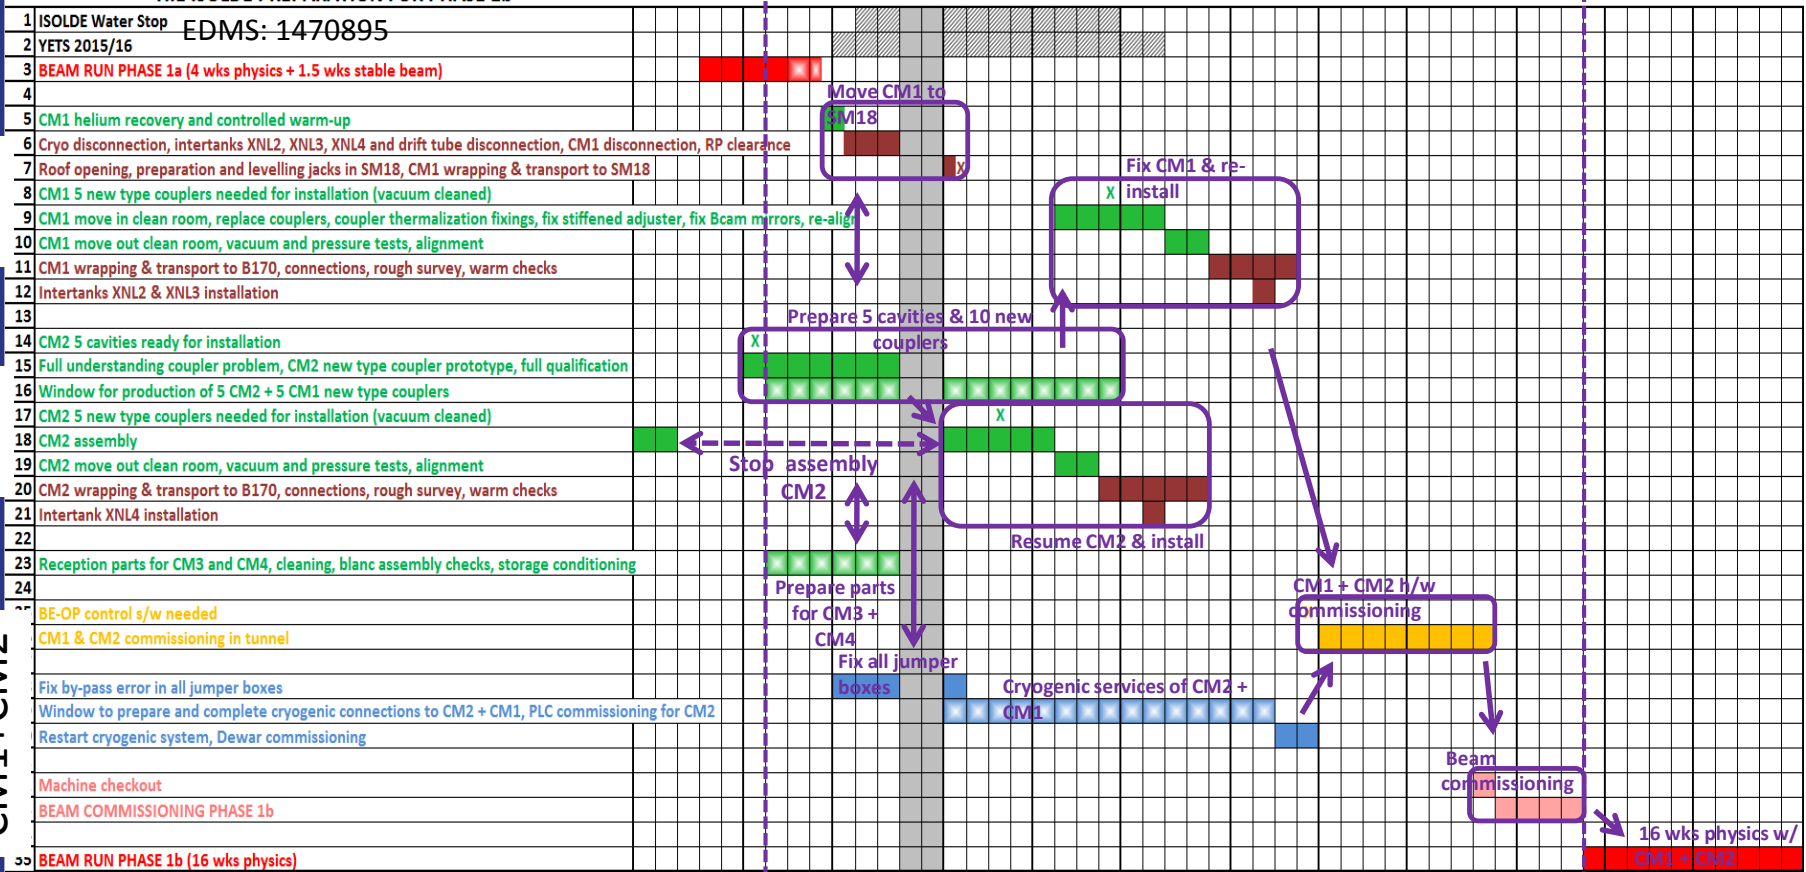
EDMS: 1470895

| | |
|---|---|
| 1 | ISOLDE Water Stop |
| 2 | YETS 2015/16 |
| 3 | BEAM RUN PHASE 1a (4 wks physics + 1.5 wks stable beam) |
| 4 | |
| 5 | CM1 helium recovery and controlled warm-up |
| 6 | Cryo disconnection, intertanks XNL2, XNL3, XNL4 and drift tube disconnection, CM1 disconnection, RP clearance |
| 7 | Roof opening, preparation and levelling jacks in SM18, CM1 wrapping & transport to SM18 |
| 8 | CM1 5 new type couplers needed for installation (vacuum cleaned) |
| 9 | CM1 move in clean room, replace couplers, coupler thermalization fixings, fix stiffened adjuster, fix Bcam mirrors, re-align |
| 10 | CM1 move out clean room, vacuum and pressure tests, alignment |
| 11 | CM1 wrapping & transport to B170, connections, rough survey, warm checks |
| 12 | Intertanks XNL2 & XNL3 installation |
| 13 | |
| 14 | CM2 5 cavities ready for installation |
| 15 | Full understanding coupler problem, CM2 new type coupler prototype, full qualification |
| 16 | Window for production of 5 CM2 + 5 CM1 new type couplers |
| 17 | CM2 5 new type couplers needed for installation (vacuum cleaned) |
| 18 | CM2 assembly |
| 19 | CM2 move out clean room, vacuum and pressure tests, alignment |
| 20 | CM2 wrapping & transport to B170, connections, rough survey, warm checks |
| 21 | Intertank XNL4 installation |
| 22 | |
| 23 | Reception parts for CM3 and CM4, cleaning, blanc assembly checks, storage conditioning |
| 24 | |
| | BE-OP control s/w needed |
| | CM1 & CM2 commissioning in tunnel |
| | |
| | Fix by-pass error in all jumper boxes |
| | Window to prepare and complete cryogenic connections to CM2 + CM1, PLC commissioning for CM2 |
| | Restart cryogenic system, Dewar commissioning |
| | |
| | Machine checkout |
| | BEAM COMMISSIONING PHASE 1b |
| | |
| 35 | BEAM RUN PHASE 1b (16 wks physics) |

Move CM1 to SM18
X
Fix CM1 & re-install
X
Prepare 5 cavities & 10 new couplers
X
X
Stop assembly CM2
Resume CM2 & install
Prepare parts for CM3 + CM4
Fix all jumper boxes
Cryogenic services of CM2 + CM1
CM1 + CM2 h/w commissioning
Beam commissioning
16 wks physics w/ CM1 + CM2
CM1 + CM2